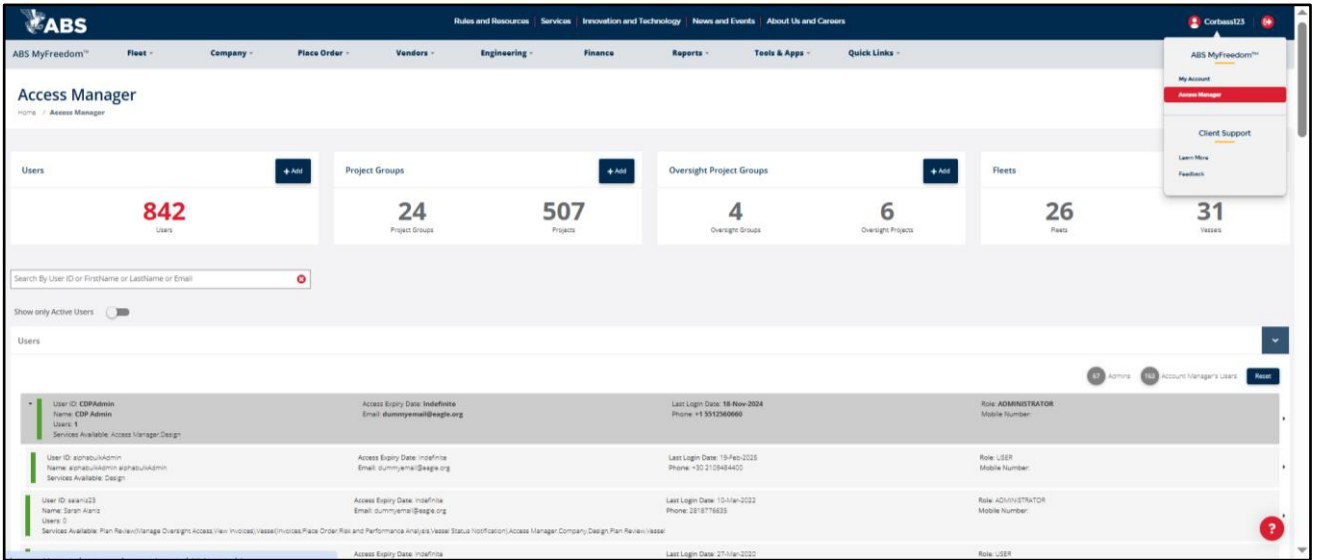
ABS

Rules and Resources | Services | Innovation and Technology | News and Events | About Us and Careers

Corbass123

ABS MyFreedom™ Fleet Company Place Order Vendors Engineering Finance Reports Tools & Apps Quick Links

ABS MyFreedom™
My Account
Access Manager
Client Support
Learn More
Feedback

Access Manager
Home / Access Manager

Users
+ Add
842
Users

Project Groups
+ Add
24
Project Groups
507
Projects

Oversight Project Groups
+ Add
4
Oversight Groups
6
Oversight Projects

Fleets
26
Fleets
31
Vessels

Search By User ID or FirstName or LastName or Email

Show only Active Users

Users

67 Admins 163 Account Manager's Users Reset

User ID: CDPAdmin
Name: CDP Admin
Users: 1
Services Available: Access Manager.Design
Access Expiry Date: Indefinite
Email: dummyemail@eagle.org
Last Login Date: 18-Nov-2024
Phone: +1 5512560660
Role: ADMINISTRATOR
Mobile Number:

User ID: alphabulkAdmin
Name: alphabulkAdmin alphabulkAdmin
Services Available: Design
Access Expiry Date: Indefinite
Email: dummyemail@eagle.org
Last Login Date: 19-Feb-2025
Phone: +30 2108484400
Role: USER
Mobile Number:

User ID: salariz23
Name: Sarah Alariz
Users: 0
Services Available: Plan Review(Manage Oversight Access,View Invoices),Vessel(Invoices,Place Order,Risk and Performance Analysis,Vessel Status Notification),Access Manager,Company,Design,Plan Review,Vessel
Access Expiry Date: Indefinite
Email: dummyemail@eagle.org
Last Login Date: 10-Mar-2022
Phone: 2818776635
Role: ADMINISTRATOR
Mobile Number:

Access Expiry Date: Indefinite
Last Login Date: 27-Mar-2020
Role: USER